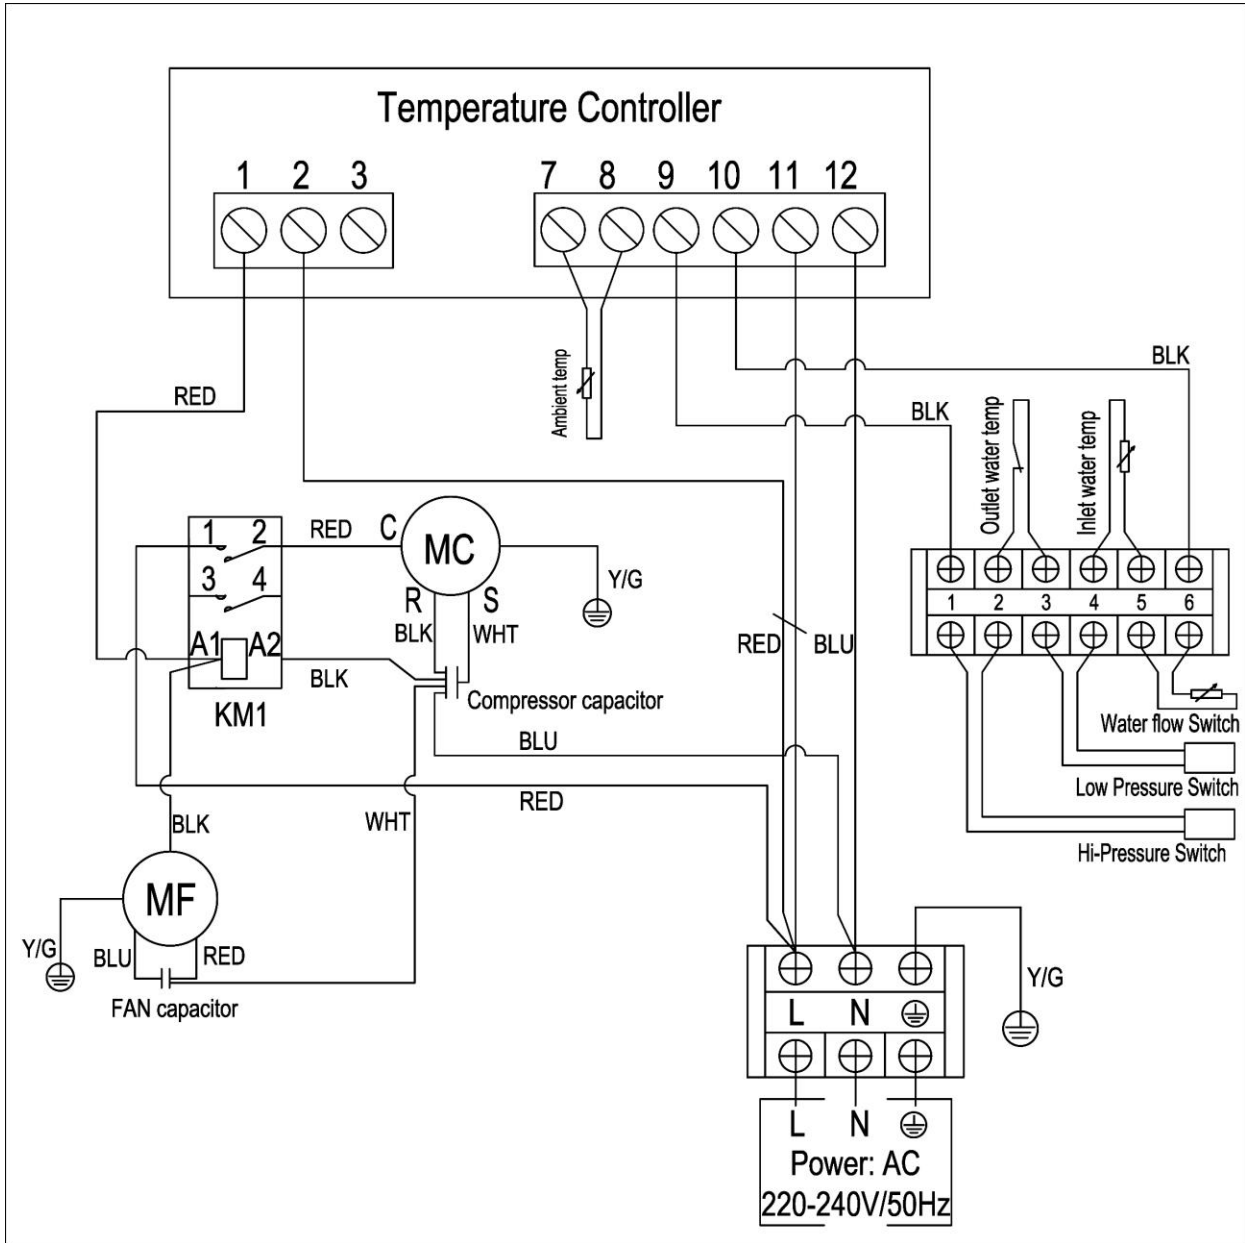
Temperature Controller

1 2 3

7 8 9 10 11 12

Ambient temp

BLK

BLK

Outlet water temp

Inlet water temp

RED

1 2
3 4
A1 A2
KM1

RED
C
MC
R S
BLK WHT

Y/G

BLK

Compressor capacitor

BLU

RED

RED BLU

1 2 3 4 5 6

Water flow Switch

Low Pressure Switch

Hi-Pressure Switch

BLK

WHT

MF

Y/G

BLU RED

FAN capacitor

L N

Y/G

L N

Power: AC
220-240V/50Hz